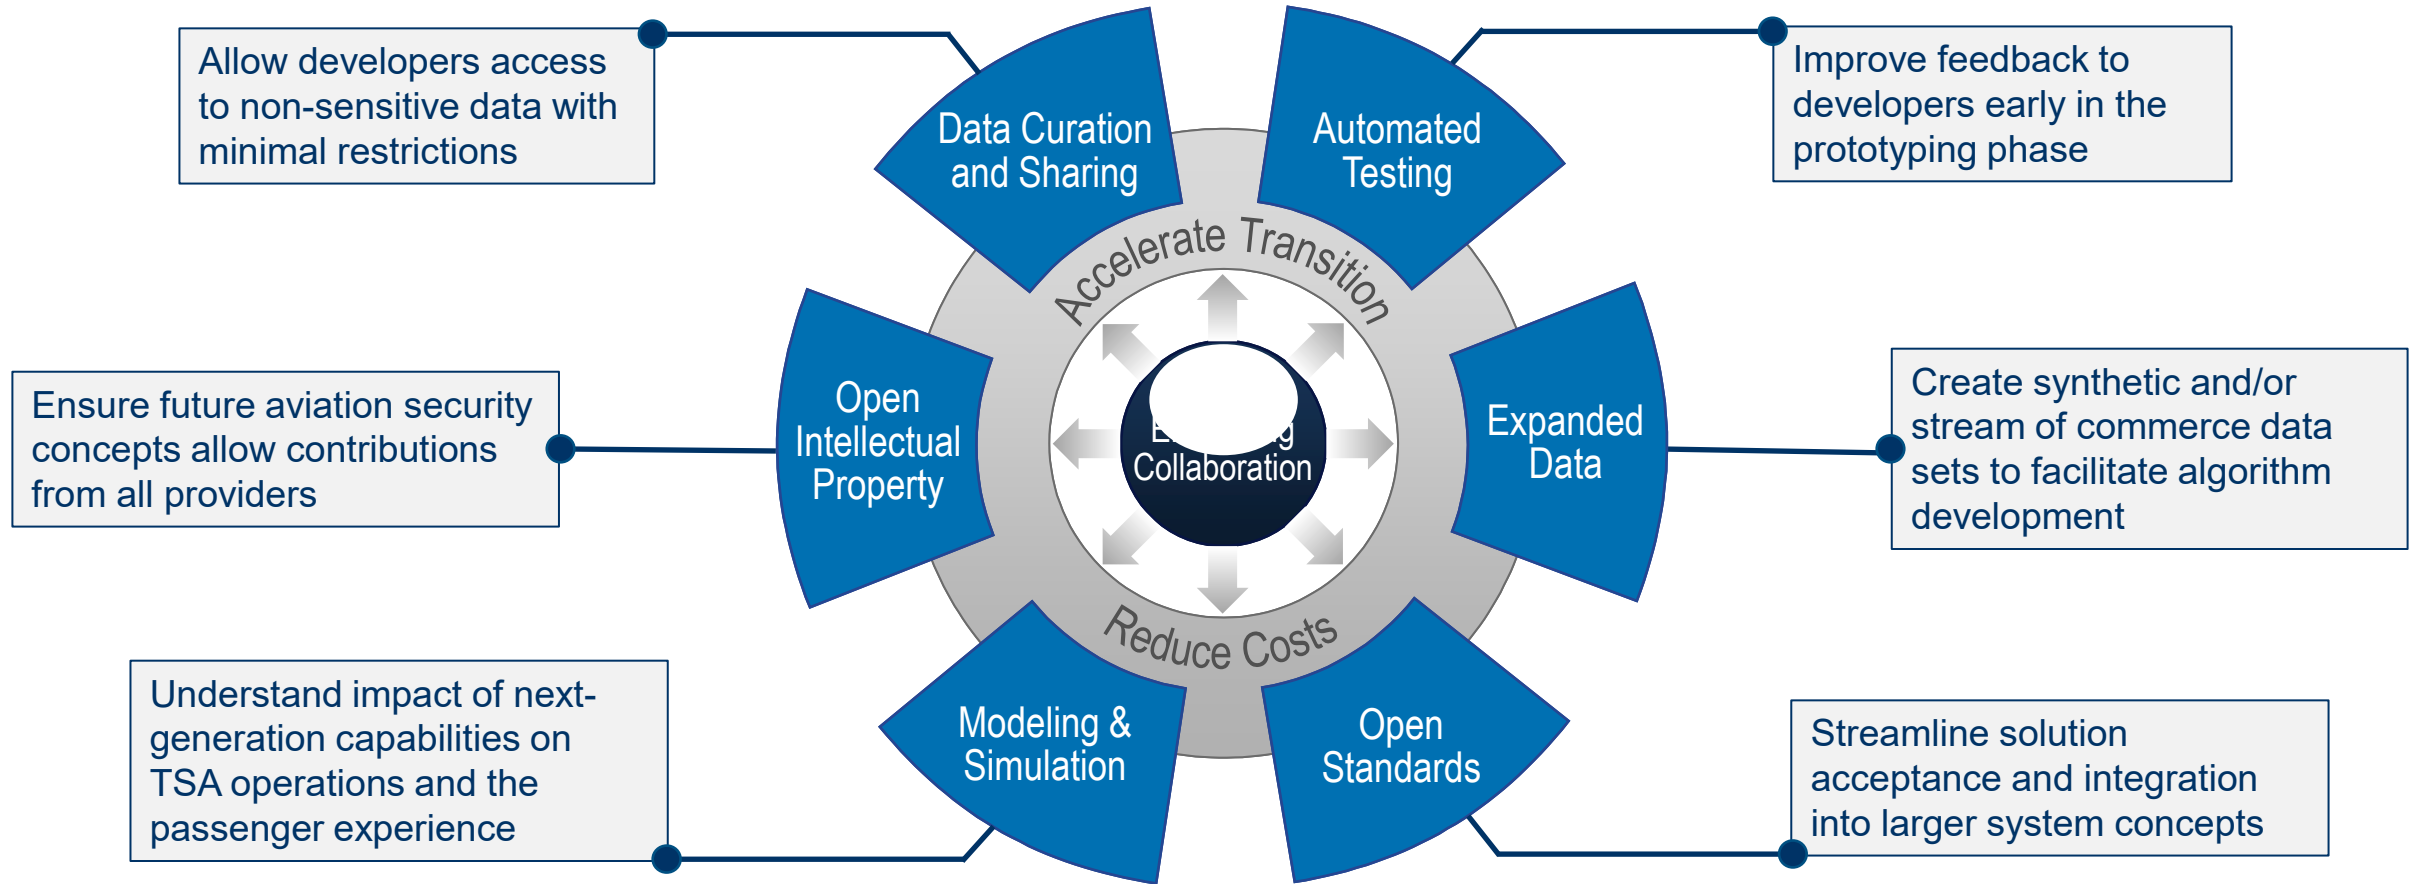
Allow developers access to non-sensitive data with minimal restrictions

Data Curation and Sharing

Automated Testing

Improve feedback to developers early in the prototyping phase

Accelerate Transition

Ensure future aviation security concepts allow contributions from all providers

Open Intellectual Property

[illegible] Collaboration

Expanded Data

Create synthetic and/or stream of commerce data sets to facilitate algorithm development

Reduce Costs

Understand impact of next-generation capabilities on TSA operations and the passenger experience

Modeling & Simulation

Open Standards

Streamline solution acceptance and integration into larger system concepts